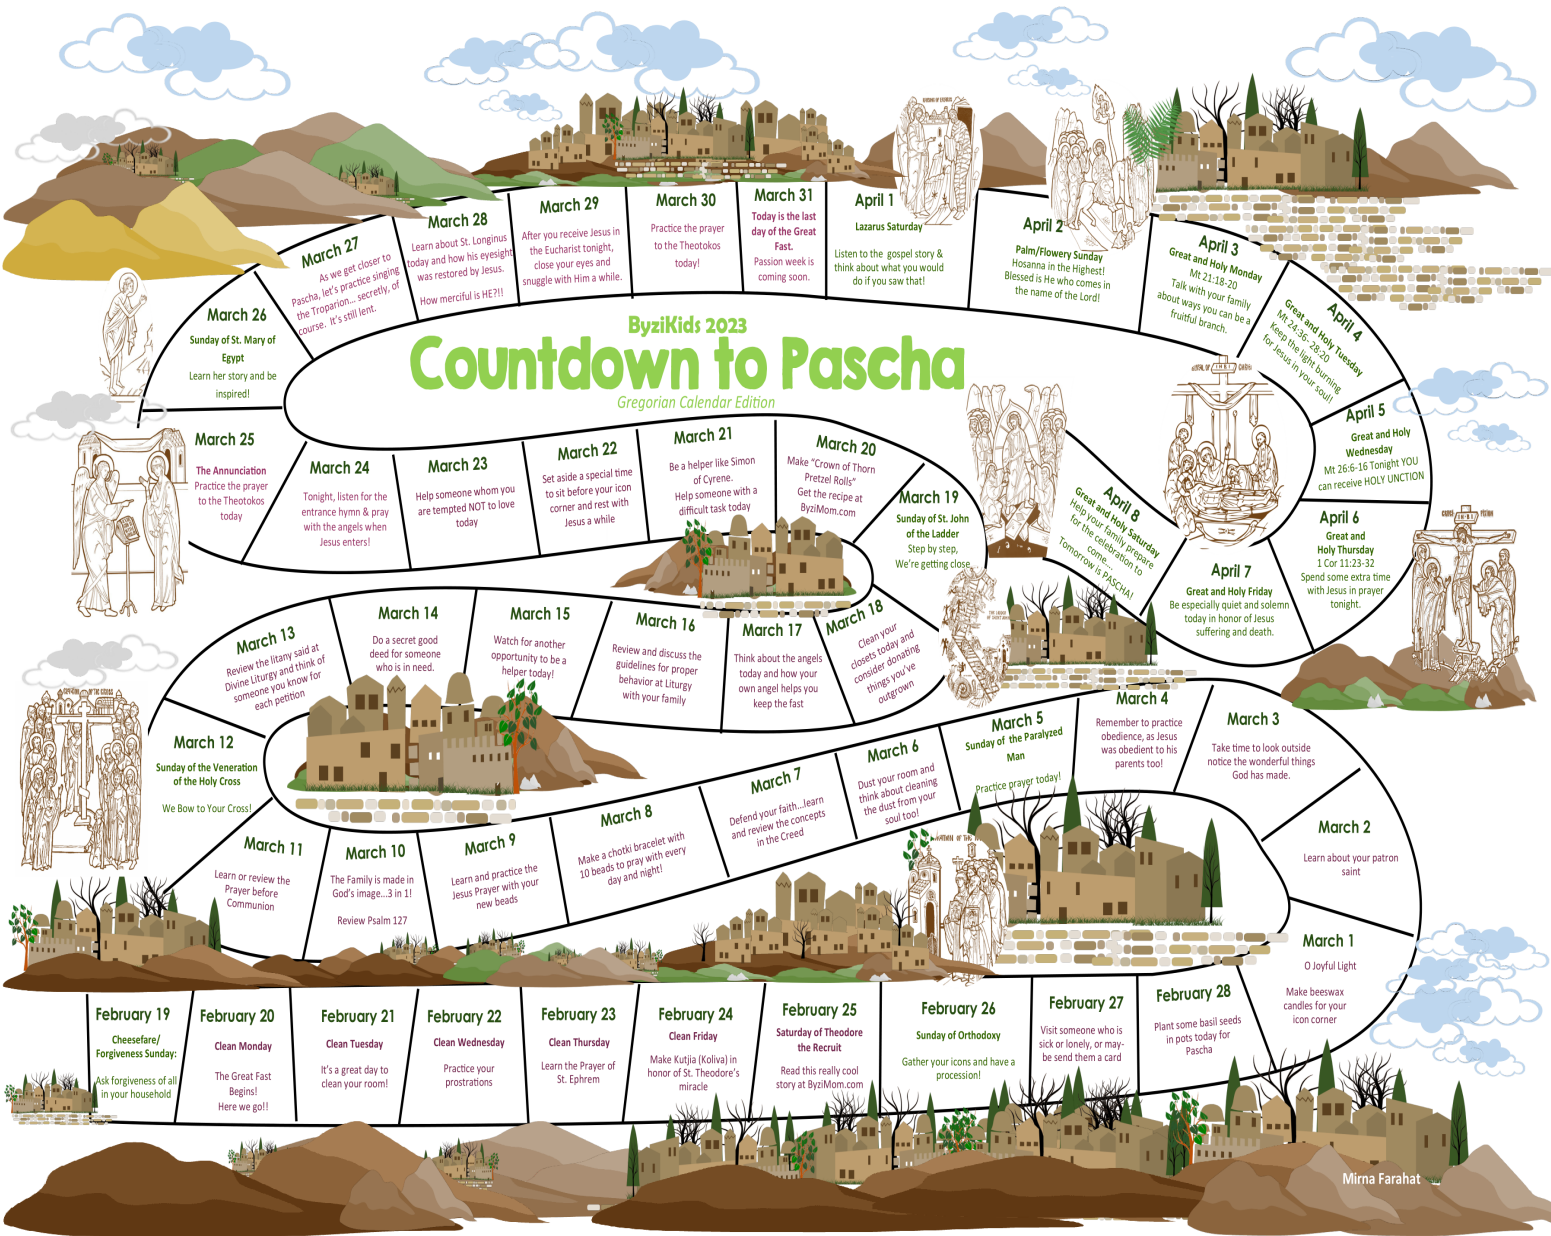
ByziKids 2023
Countdown to Pascha
Gregorian Calendar Edition

February 19
Cheesefare/ Forgiveness Sunday:
Ask forgiveness of all in your household

February 20
Clean Monday
The Great Fast Begins!
Here we go!!

February 21
Clean Tuesday
It's a great day to clean your room!

February 22
Clean Wednesday
Practice your prostrations

February 23
Clean Thursday
Learn the Prayer of St. Ephrem

February 24
Clean Friday
Make Kutjia (Koliva) in honor of St. Theodore's miracle

February 25
Saturday of Theodore the Recruit
Read this really cool story at ByziMom.com

February 26
Sunday of Orthodoxy
Gather your icons and have a procession!

February 27
Visit someone who is sick or lonely, or maybe send them a card

February 28
Plant some basil seeds in pots today for Pascha

March 1
O Joyful Light
Make beeswax candles for your icon corner

March 2
Learn about your patron saint

March 3
Take time to look outside notice the wonderful things God has made.

March 4
Remember to practice obedience, as Jesus was obedient to his parents too!

March 5
Sunday of the Paralyzed Man
Practice prayer today!

March 6
Dust your room and think about cleaning the dust from your soul too!

March 7
Defend your faith...learn and review the concepts in the Creed

March 8
Make a chotki bracelet with 10 beads to pray with every day and night!

March 9
Learn and practice the Jesus Prayer with your new beads

March 10
The Family is made in God's image...3 in 1!
Review Psalm 127

March 11
Learn or review the Prayer before Communion

March 12
Sunday of the Veneration of the Holy Cross
We Bow to Your Cross!

March 13
Review the litany said at Divine Liturgy and think of someone you know for each petition

March 14
Do a secret good deed for someone who is in need.

March 15
Watch for another opportunity to be a helper today!

March 16
Review and discuss the guidelines for proper behavior at Liturgy with your family

March 17
Think about the angels today and how your own angel helps you keep the fast

March 18
Clean your closets today and consider donating things you've outgrown

March 19
Sunday of St. John of the Ladder
Step by step, We're getting close

March 20
Make "Crown of Thorn Pretzel Rolls"
Get the recipe at ByziMom.com

March 21
Be a helper like Simon of Cyrene.
Help someone with a difficult task today

March 22
Set aside a special time to sit before your icon corner and rest with Jesus a while

March 23
Help someone whom you are tempted NOT to love today

March 24
Tonight, listen for the entrance hymn & pray with the angels when Jesus enters!

March 25
The Annunciation
Practice the prayer to the Theotokos today

March 26
Sunday of St. Mary of Egypt
Learn her story and be inspired!

March 27
As we get closer to Pascha, let's practice singing the Troparion... secretly, of course. It's still lent.

March 28
Learn about St. Longinus today and how his eyesight was restored by Jesus.
How merciful is HE?!!

March 29
After you receive Jesus in the Eucharist tonight, close your eyes and snuggle with Him a while.

March 30
Practice the prayer to the Theotokos today!

March 31
Today is the last day of the Great Fast.
Passion week is coming soon.

April 1
Lazarus Saturday
Listen to the gospel story & think about what you would do if you saw that!

April 2
Palm/Flowery Sunday
Hosanna in the Highest!
Blessed is He who comes in the name of the Lord!

April 3
Great and Holy Monday
Mt 21:18-20
Talk with your family about ways you can be a fruitful branch.

April 4
Great and Holy Tuesday
Mt 24:36- 25:20
Keep the light burning for Jesus in your soul!

April 5
Great and Holy Wednesday
Mt 26:6-16 Tonight YOU can receive HOLY UNCTION

April 6
Great and Holy Thursday
1 Cor 11:23-32
Spend some extra time with Jesus in prayer tonight.

April 7
Great and Holy Friday
Be especially quiet and solemn today in honor of Jesus suffering and death.

April 8
Great and Holy Saturday
Help your family prepare for the celebration to come...
Tomorrow is PASCHA!

Mirna Farahat